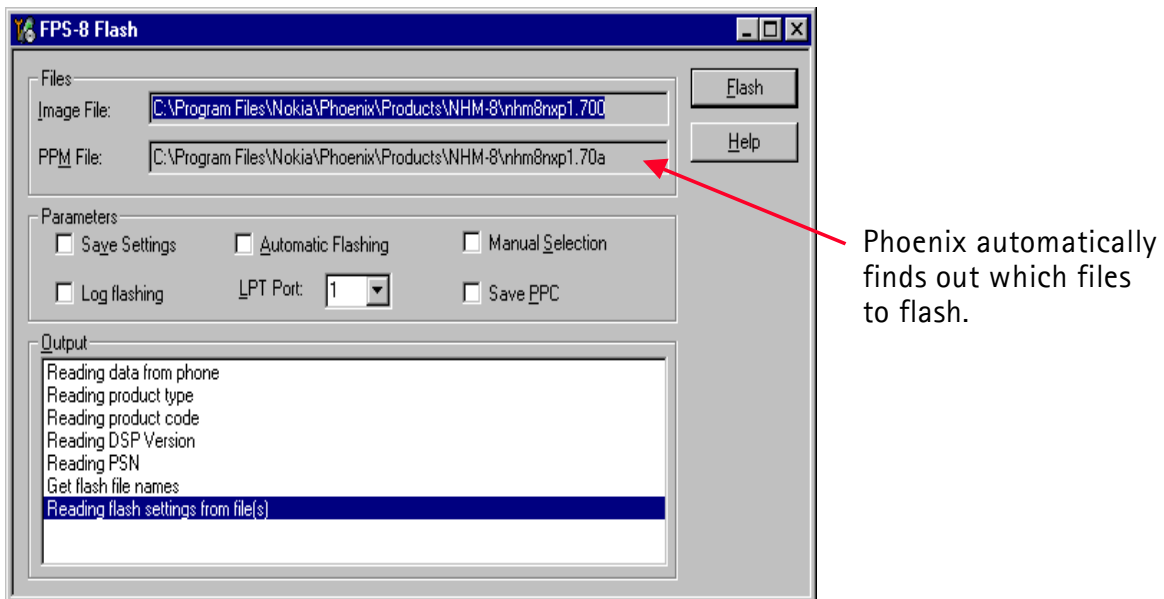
FPS-8 Flash

Files

Image File: C:\Program Files\Nokia\Phoenix\Products\NHM-8\nhm8nxp1.700

PPM File: C:\Program Files\Nokia\Phoenix\Products\NHM-8\nhm8nxp1.70a

Flash

Help

Parameters

Save Settings

Automatic Flashing

Manual Selection

Log flashing

LPT Port: 1

Save PPC

Output

Reading data from phone
Reading product type
Reading product code
Reading DSP Version
Reading PSN
Get flash file names
Reading flash settings from file(s)

Phoenix automatically finds out which files to flash.